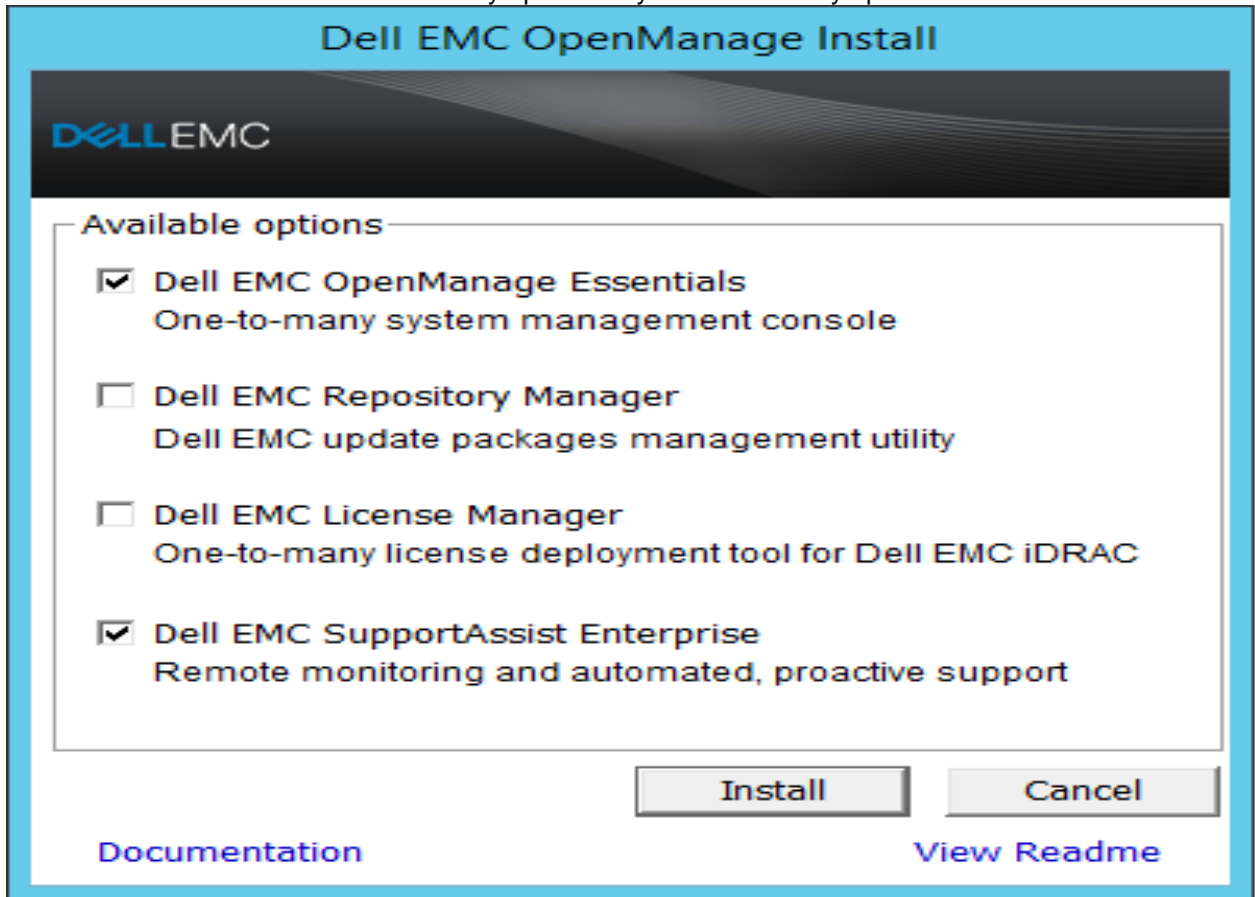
Dell EMC OpenManage Install

DELLEMC

Available options

Dell EMC OpenManage Essentials
One-to-many system management console

Dell EMC Repository Manager
Dell EMC update packages management utility

Dell EMC License Manager
One-to-many license deployment tool for Dell EMC iDRAC

Dell EMC SupportAssist Enterprise
Remote monitoring and automated, proactive support

Install

Cancel

Documentation

View Readme